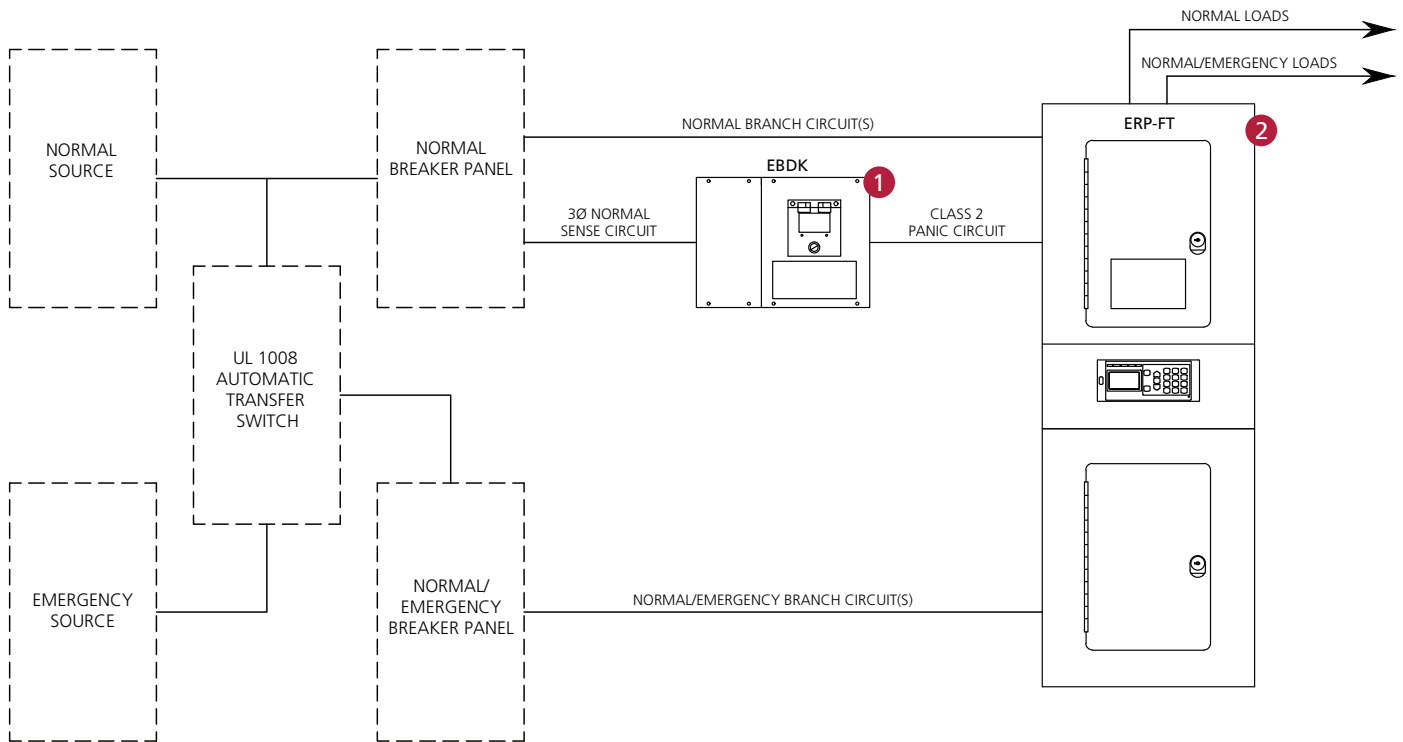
NORMAL LOADS

NORMAL/EMERGENCY LOADS

NORMAL SOURCE

NORMAL BREAKER PANEL

NORMAL BRANCH CIRCUIT(S)

ERP-FT

2

EBDK

1

3Ø NORMAL SENSE CIRCUIT

CLASS 2 PANIC CIRCUIT

UL 1008 AUTOMATIC TRANSFER SWITCH

EMERGENCY SOURCE

NORMAL/ EMERGENCY BREAKER PANEL

NORMAL/EMERGENCY BRANCH CIRCUIT(S)